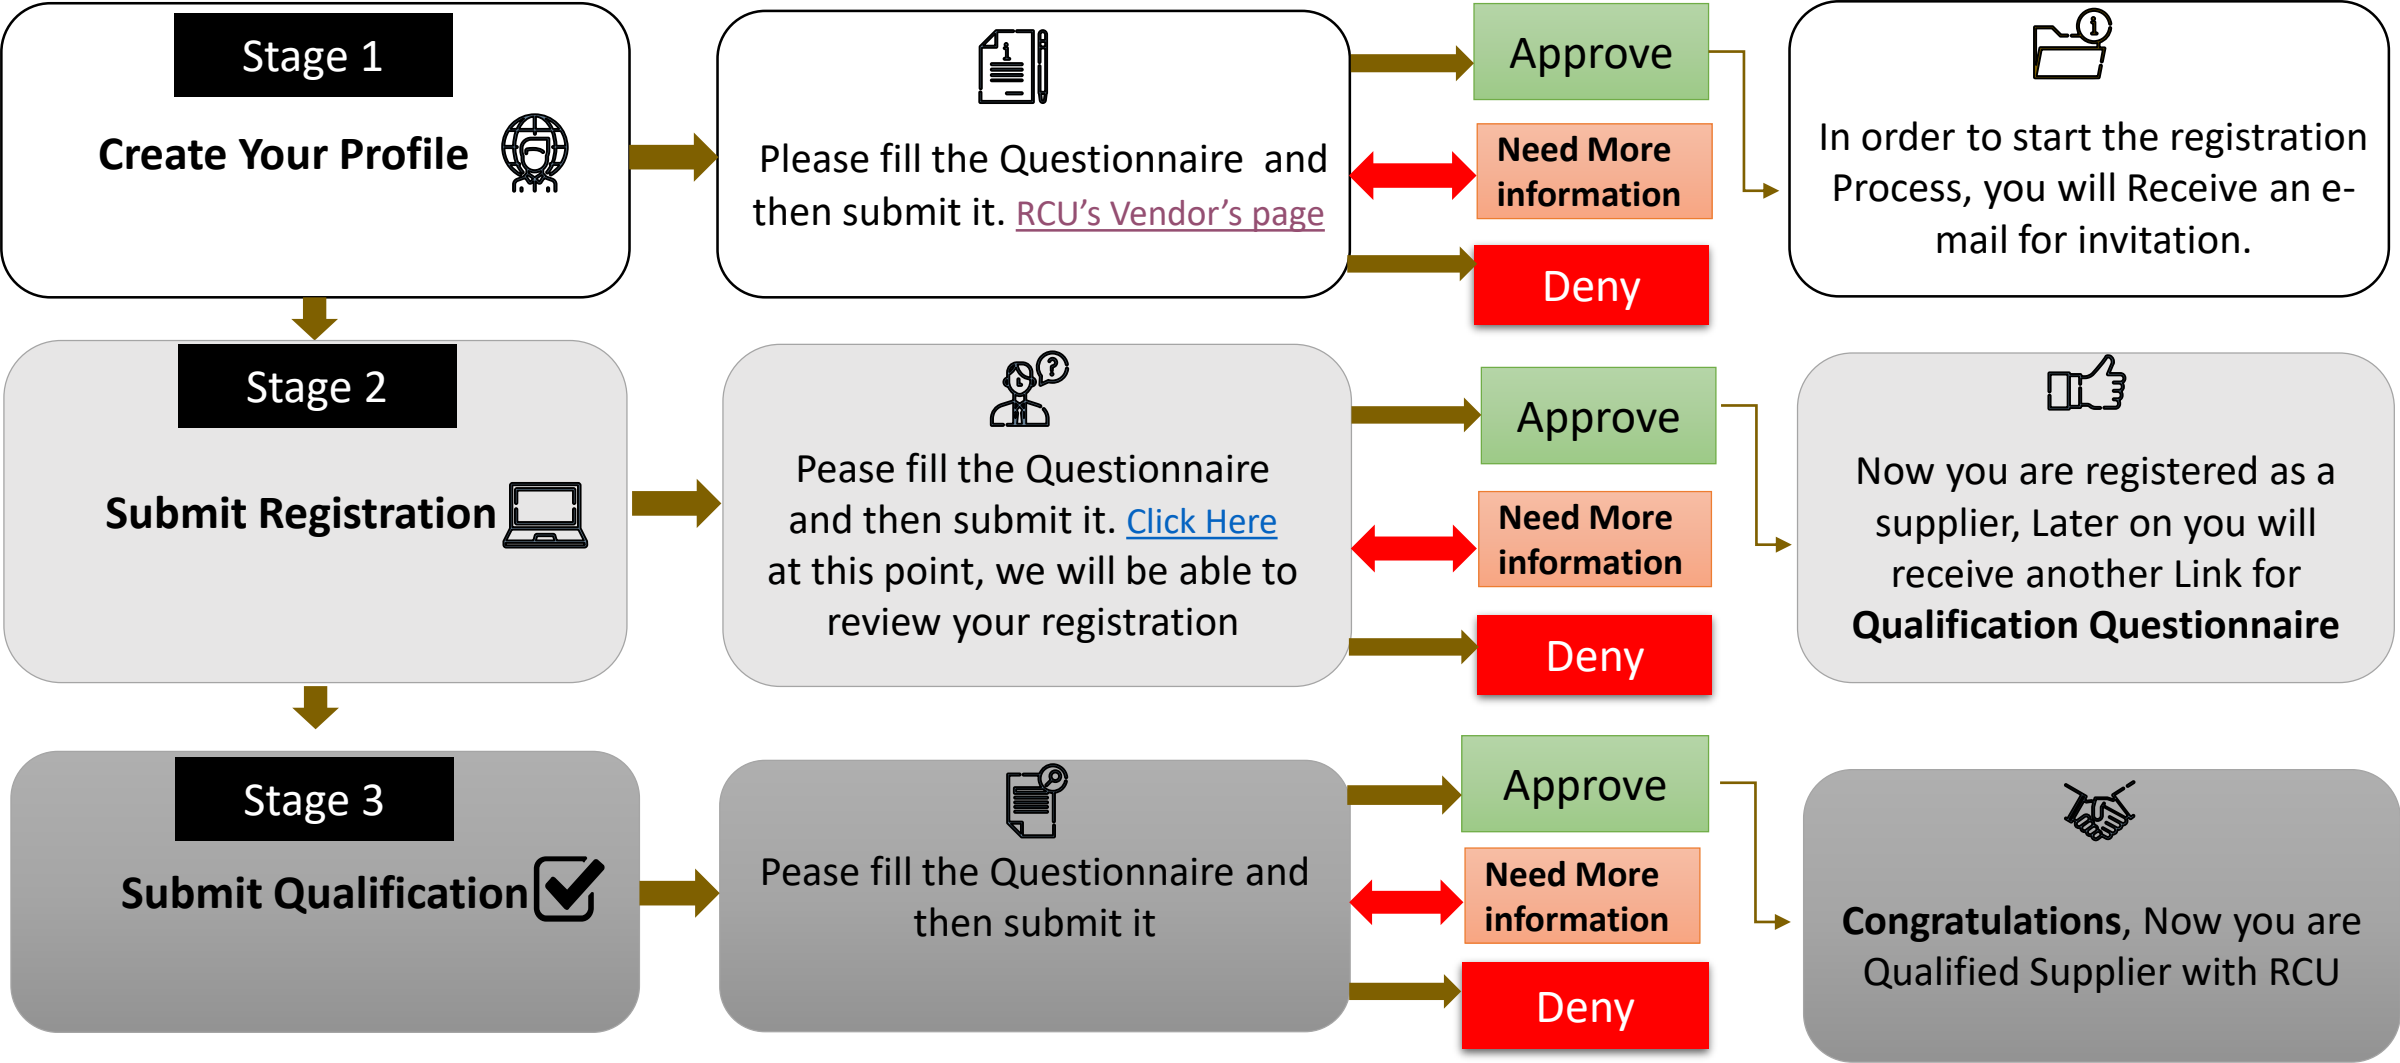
Stage 1

Create Your Profile

Please fill the Questionnaire and then submit it. RCU's Vendor's page

Approve

Need More information

Deny

In order to start the registration Process, you will Receive an e-mail for invitation.

Stage 2

Submit Registration

Pease fill the Questionnaire and then submit it. Click Here at this point, we will be able to review your registration

Approve

Need More information

Deny

Now you are registered as a supplier, Later on you will receive another Link for **Qualification Questionnaire**

Stage 3

Submit Qualification

Pease fill the Questionnaire and then submit it

Approve

Need More information

Deny

**Congratulations**, Now you are Qualified Supplier with RCU